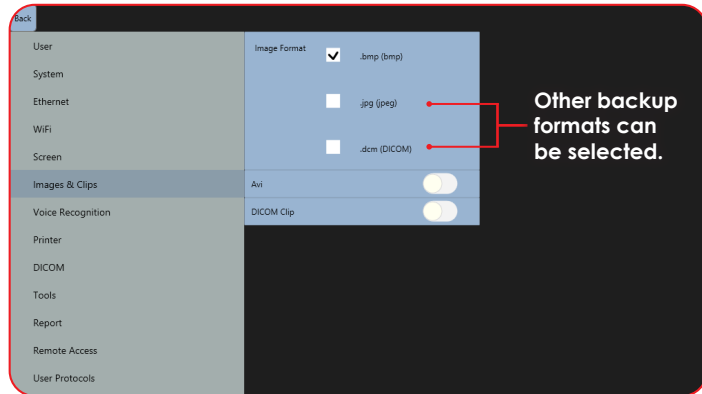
Back

User
System
Ethernet
WiFi
Screen
Images & Clips
Voice Recognition
Printer
DICOM
Tools
Report
Remote Access
User Protocols

Image Format
.bmp (bmp)
.jpg (jpeg)
.dcm (DICOM)
Avi
DICOM Clip

Other backup formats can be selected.